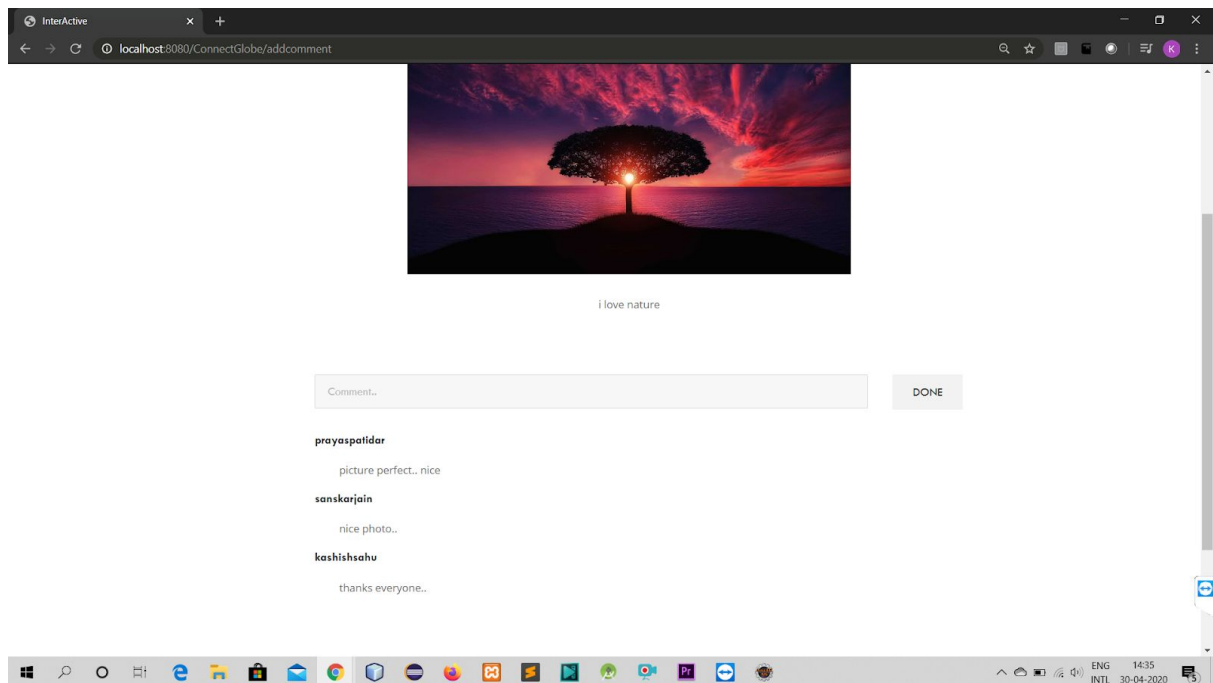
InterActive

localhost:8080/ConnectGlobe/addcomment

i love nature

Comment..

DONE

prayaspatidar

picture perfect.. nice

sanskarjain

nice photo..

kashishsahu

thanks everyone..

ENG INTL 14:35 30-04-2020